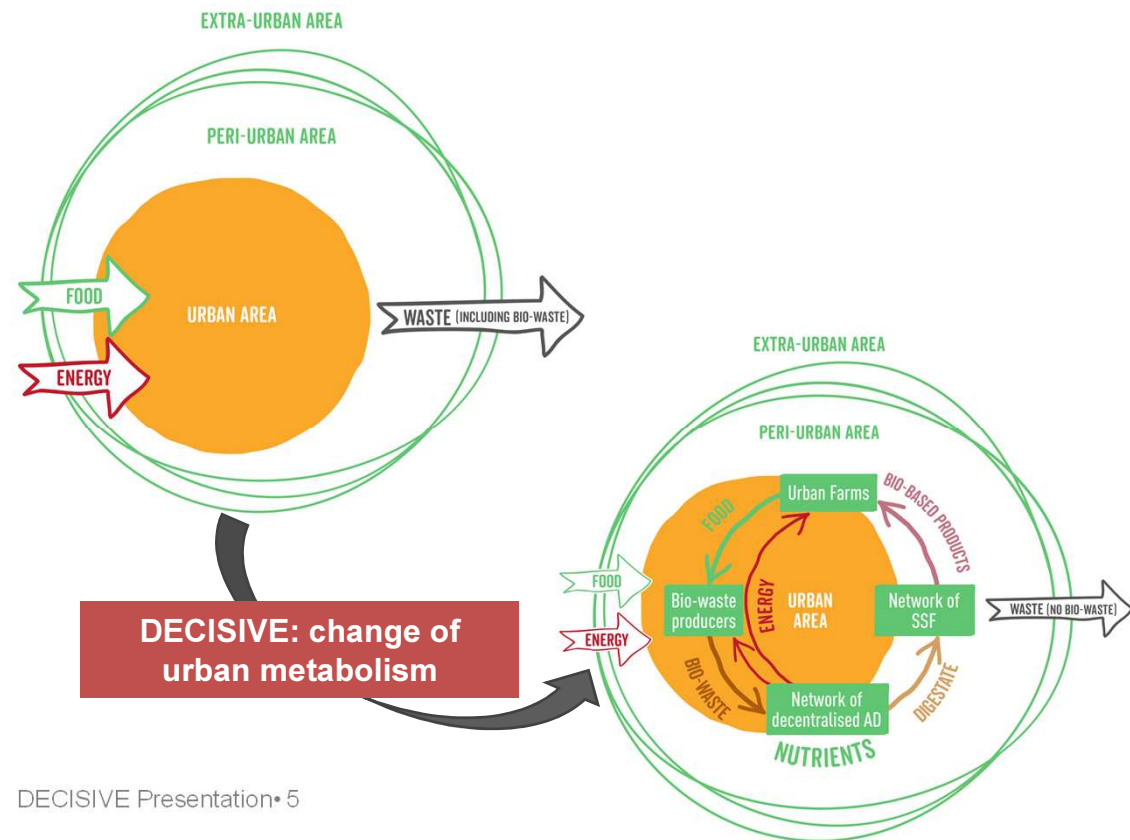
EXTRA-URBAN AREA

PERI-URBAN AREA

FOOD

URBAN AREA

WASTE (INCLUDING BIO-WASTE)

ENERGY

EXTRA-URBAN AREA

PERI-URBAN AREA

Urban Farms

BIO-BASED PRODUCTS

FOOD

FOOD

ENERGY

URBAN AREA

Bio-waste producers

Network of SSF

WASTE (NO BIO-WASTE)

ENERGY

DECISIVE: change of urban metabolism

BIO-WASTE

Network of decentralised AD

DIGESTATE

NUTRIENTS

DECISIVE Presentation• 5